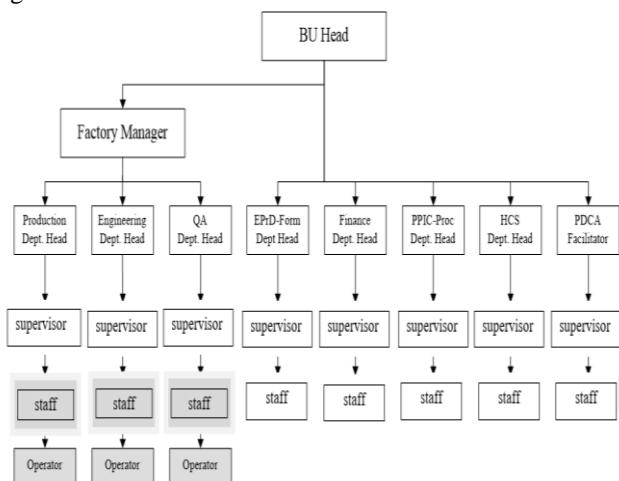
BU Head

Factory Manager

Production Dept. Head

Engineering Dept. Head

QA Dept. Head

EPrD-Form Dept Head

Finance Dept. Head

PPIC-Proc Dept. Head

HCS Dept. Head

PDCA Facilitator

supervisor

supervisor

supervisor

supervisor

supervisor

supervisor

supervisor

supervisor

staff

staff

staff

staff

staff

staff

staff

staff

Operator

Operator

Operator